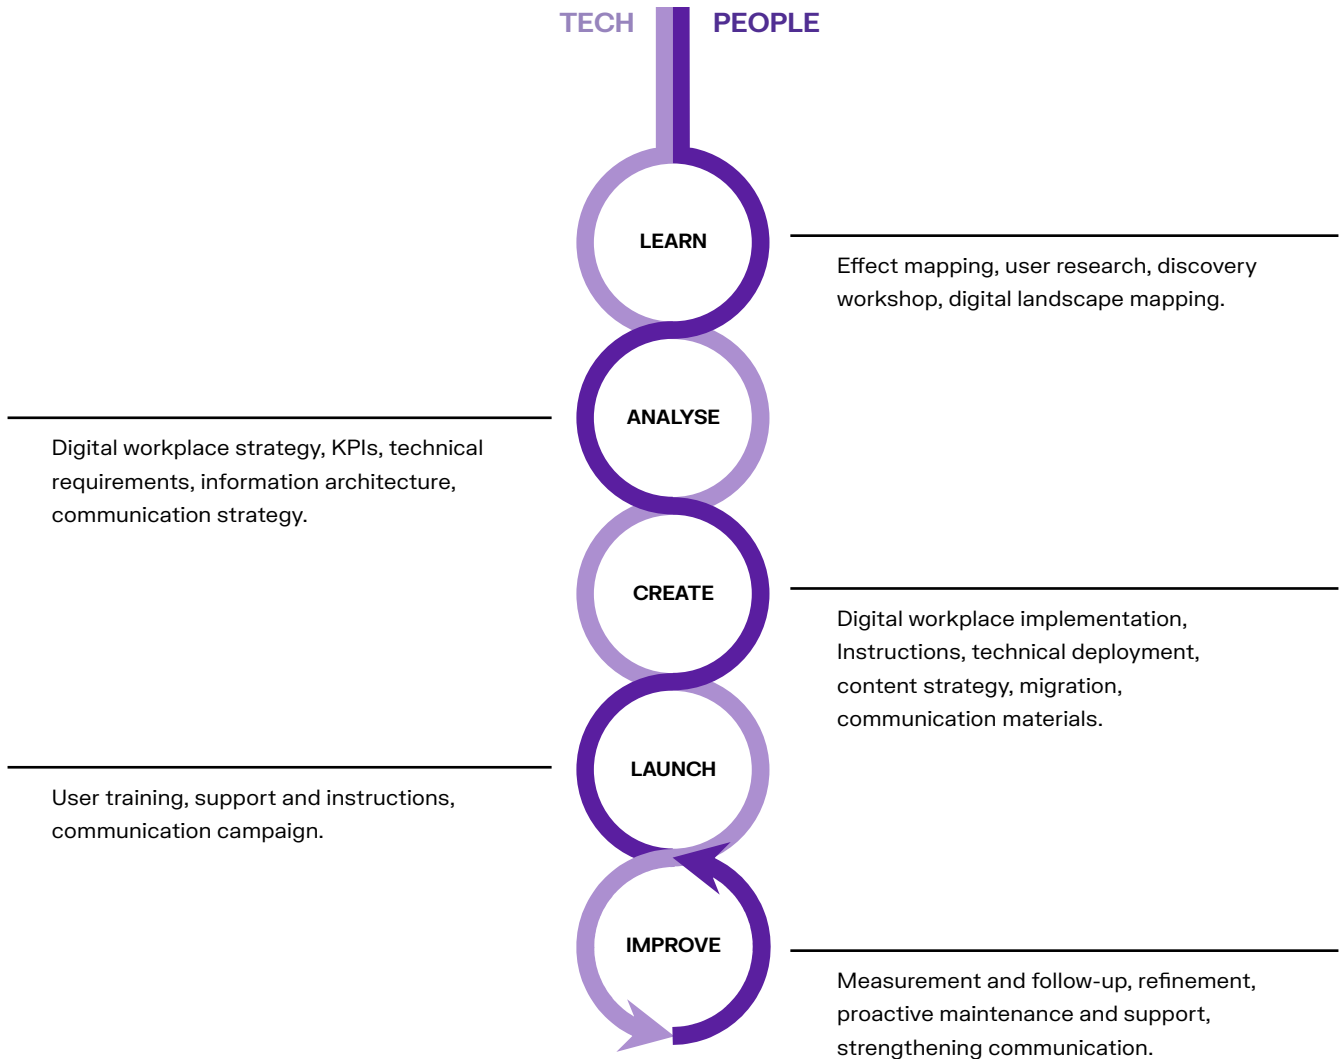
TECH PEOPLE

LEARN

Effect mapping, user research, discovery workshop, digital landscape mapping.

ANALYSE

Digital workplace strategy, KPIs, technical requirements, information architecture, communication strategy.

CREATE

Digital workplace implementation, Instructions, technical deployment, content strategy, migration, communication materials.

LAUNCH

User training, support and instructions, communication campaign.

IMPROVE

Measurement and follow-up, refinement, proactive maintenance and support, strengthening communication.